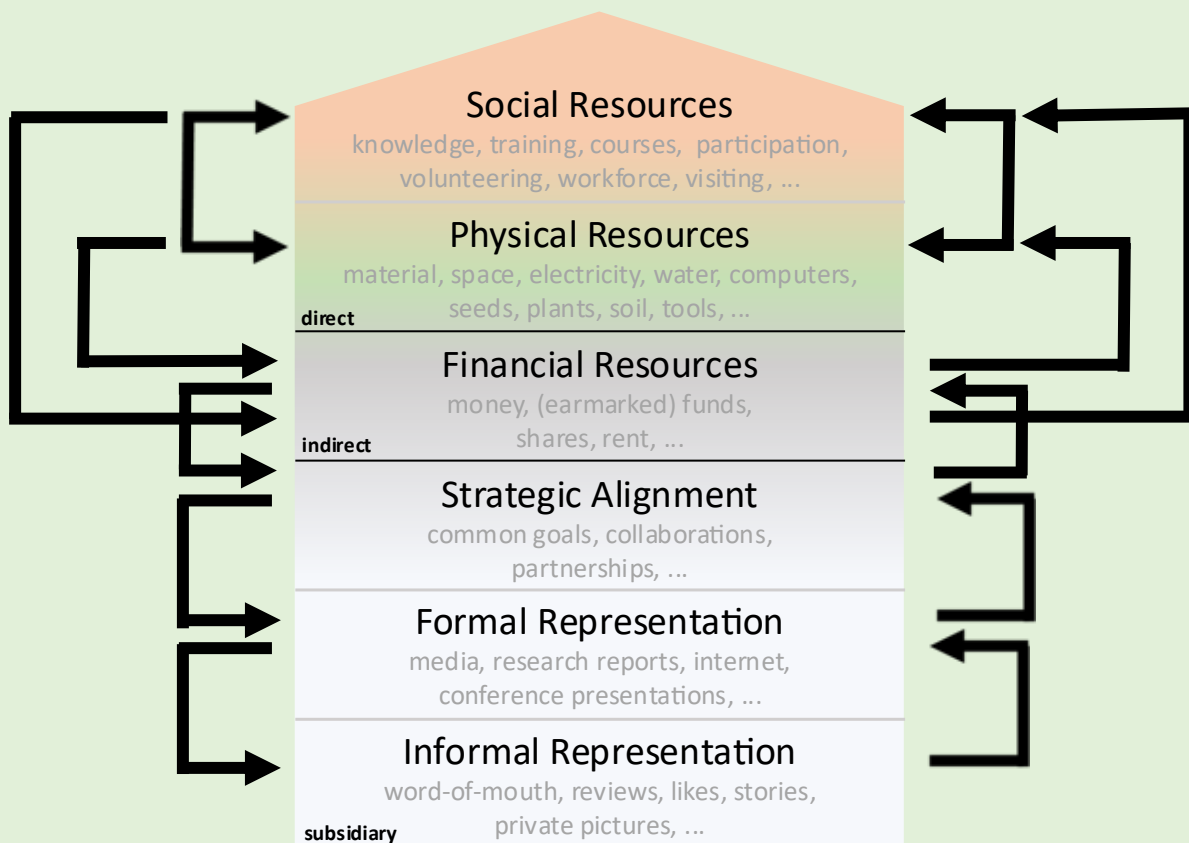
Social Resources
knowledge, training, courses, participation, volunteering, workforce, visiting, ...

Physical Resources
material, space, electricity, water, computers, seeds, plants, soil, tools, ...

direct

Financial Resources
money, (earmarked) funds, shares, rent, ...

indirect

Strategic Alignment
common goals, collaborations, partnerships, ...

Formal Representation
media, research reports, internet, conference presentations, ...

Informal Representation
word-of-mouth, reviews, likes, stories, private pictures, ...

subsidiary